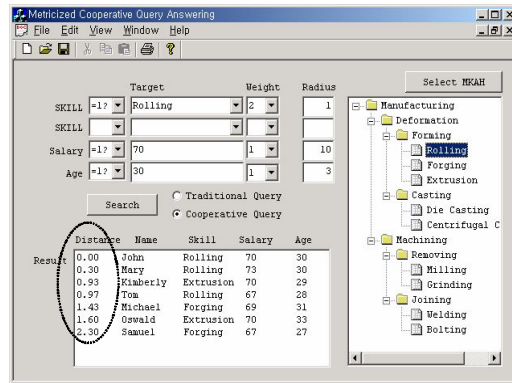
Metricized Cooperative Query Answering

File Edit View Window Help

Select MKAH

| | | Target | Weight | Radius |
|---|---|---|---|---|
| SKILL | =l? | Rolling | 2 | 1 |
| SKILL | | | | |
| Salary | =l? | 70 | 1 | 10 |
| Age | =l? | 30 | 1 | 3 |

Traditional Query
Cooperative Query

Search

Result

| Distance | Name | Skill | Salary | Age |
|---|---|---|---|---|
| 0.00 | John | Rolling | 70 | 30 |
| 0.30 | Mary | Rolling | 73 | 30 |
| 0.93 | Kimberly | Extrusion | 70 | 29 |
| 0.97 | Tom | Rolling | 67 | 28 |
| 1.43 | Michael | Forging | 69 | 31 |
| 1.60 | Oswald | Extrusion | 70 | 33 |
| 2.30 | Samuel | Forging | 67 | 27 |

Manufacturing
Deformation
Forming
Rolling
Forging
Extrusion
Casting
Die Casting
Centrifugal C
Machining
Removing
Milling
Grinding
Joining
Welding
Bolting